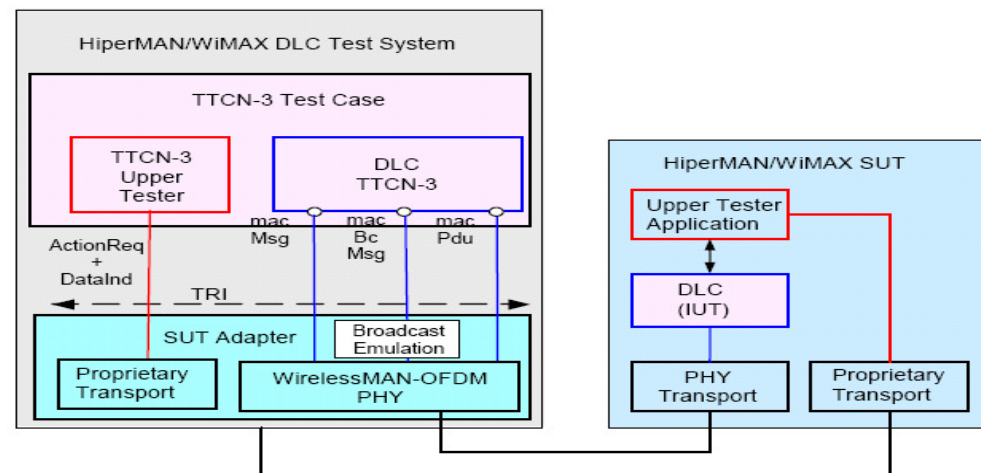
HiperMAN/WiMAX DLC Test System

TTCN-3 Test Case

TTCN-3 Upper Tester

DLC TTCN-3

mac Msg

mac Bc Msg

mac Pdu

ActionReq + DataInd

TRI

SUT Adapter

Broadcast Emulation

Proprietary Transport

WirelessMAN-OFDM PHY

HiperMAN/WiMAX SUT

Upper Tester Application

DLC (IUT)

PHY Transport

Proprietary Transport